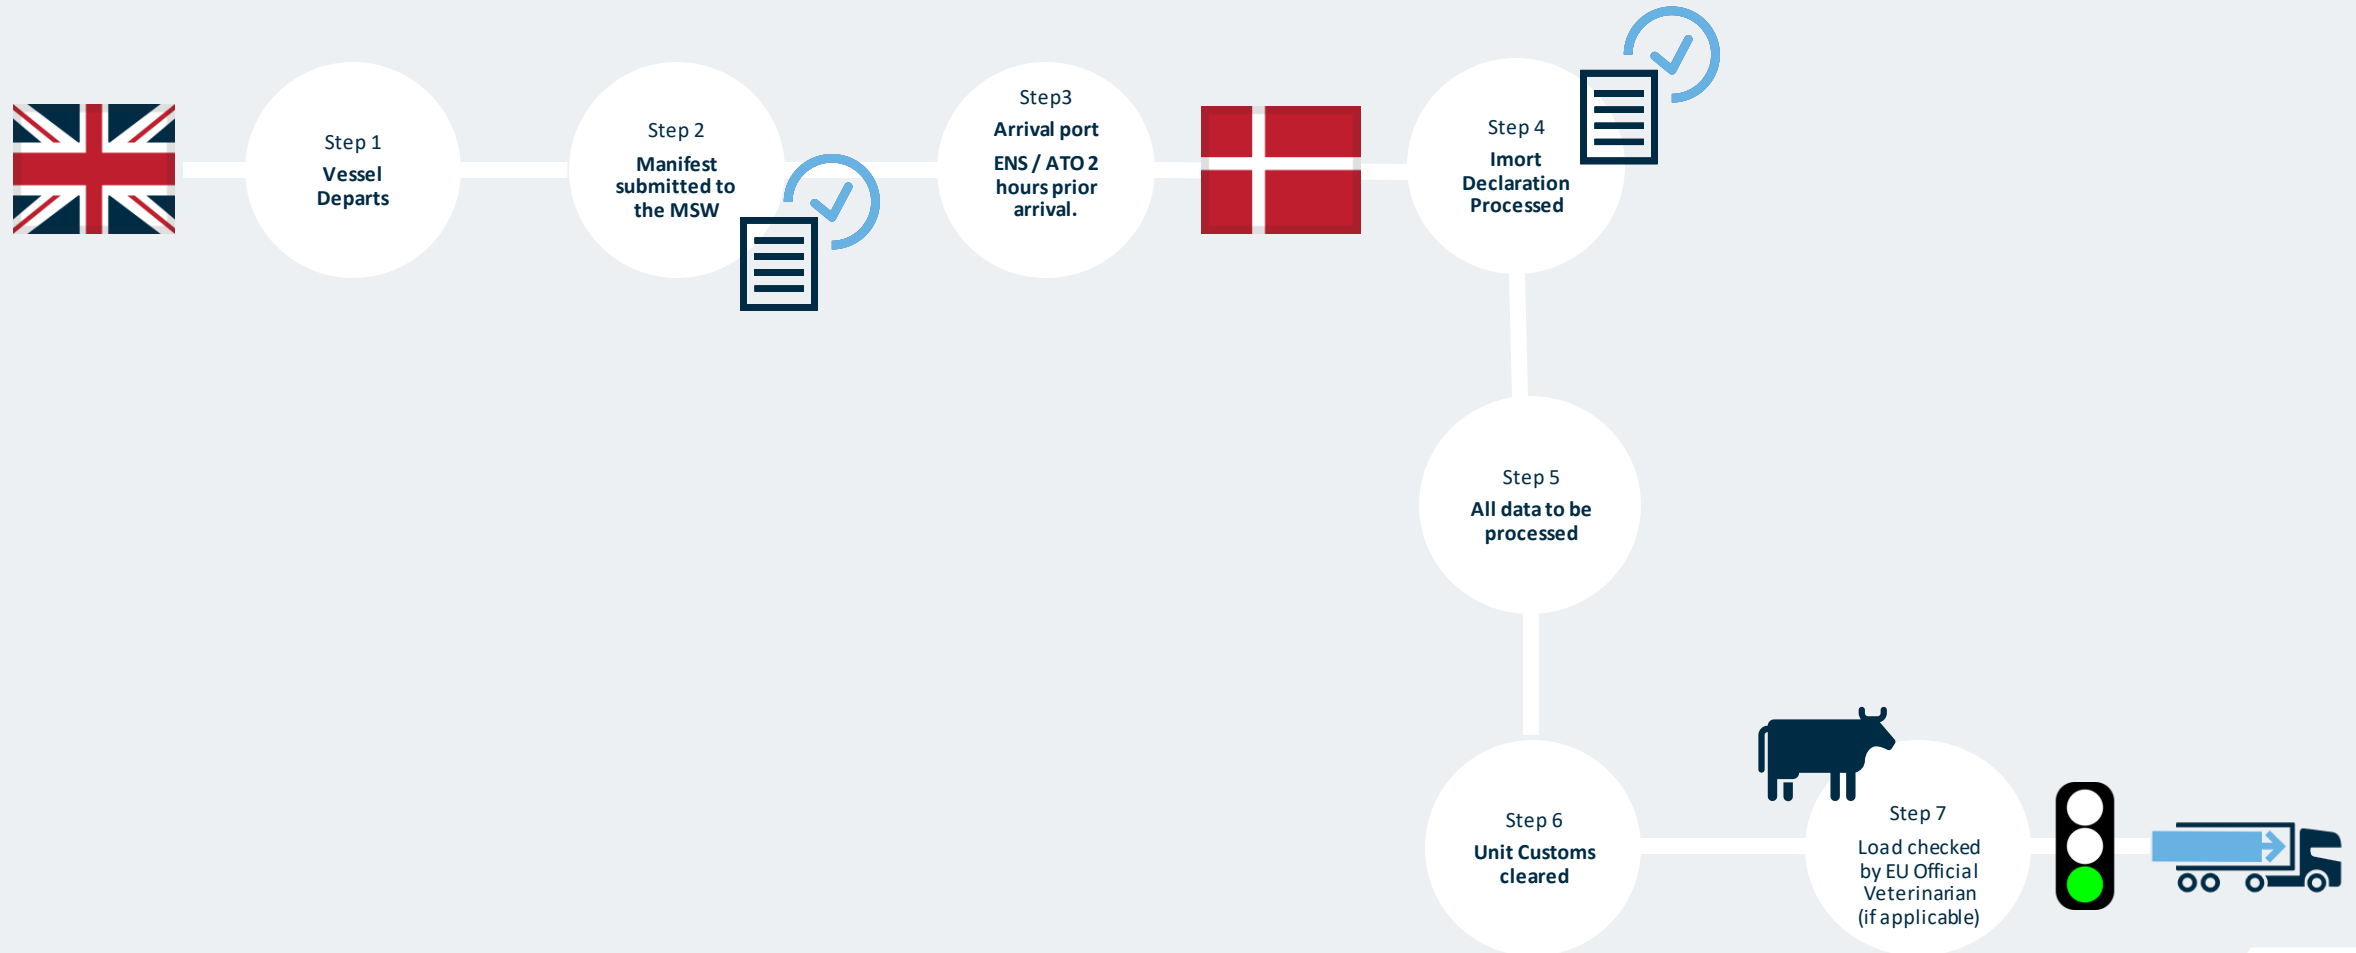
Step 1
Vessel Departs

Step 2
Manifest submitted to the MSW

Step3
Arrival port
ENS / ATO 2 hours prior arrival.

Step 4
Imort Declaration Processed

Step 5
All data to be processed

Step 6
Unit Customs cleared

Step 7
Load checked by EU Official Veterinarian (if applicable)